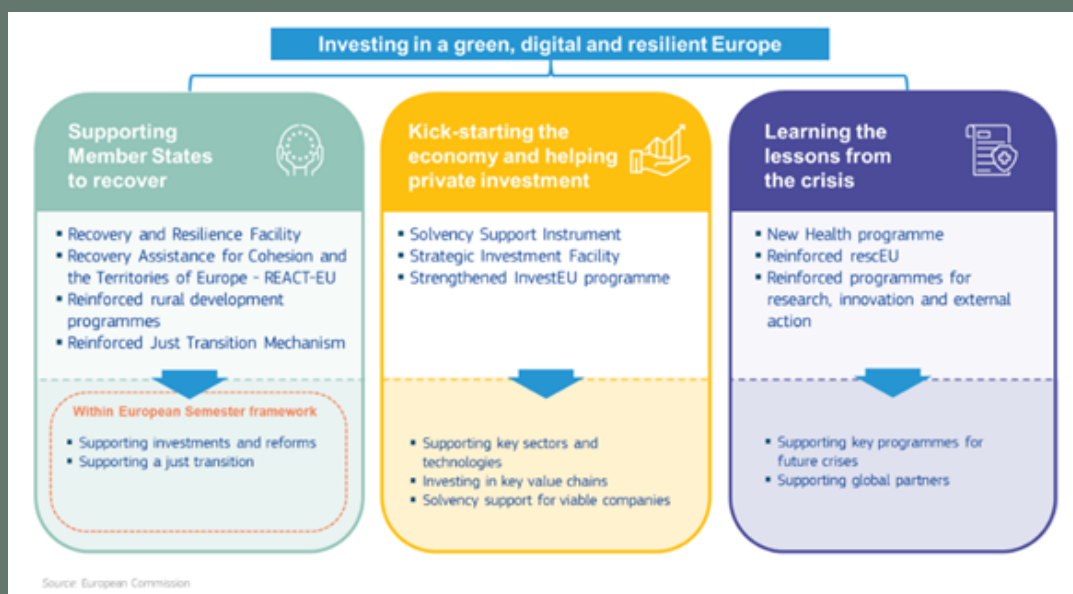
Investing in a green, digital and resilient Europe

Supporting Member States to recover

- Recovery and Resilience Facility
- Recovery Assistance for Cohesion and the Territories of Europe - REACT-EU
- Reinforced rural development programmes
- Reinforced Just Transition Mechanism

Within European Semester framework

- Supporting investments and reforms
- Supporting a just transition

Kick-starting the economy and helping private investment

- Solvency Support Instrument
- Strategic Investment Facility
- Strengthened InvestEU programme

- Supporting key sectors and technologies
- Investing in key value chains
- Solvency support for viable companies

Learning the lessons from the crisis

- New Health programme
- Reinforced rescEU
- Reinforced programmes for research, innovation and external action

- Supporting key programmes for future crises
- Supporting global partners

Source: European Commission